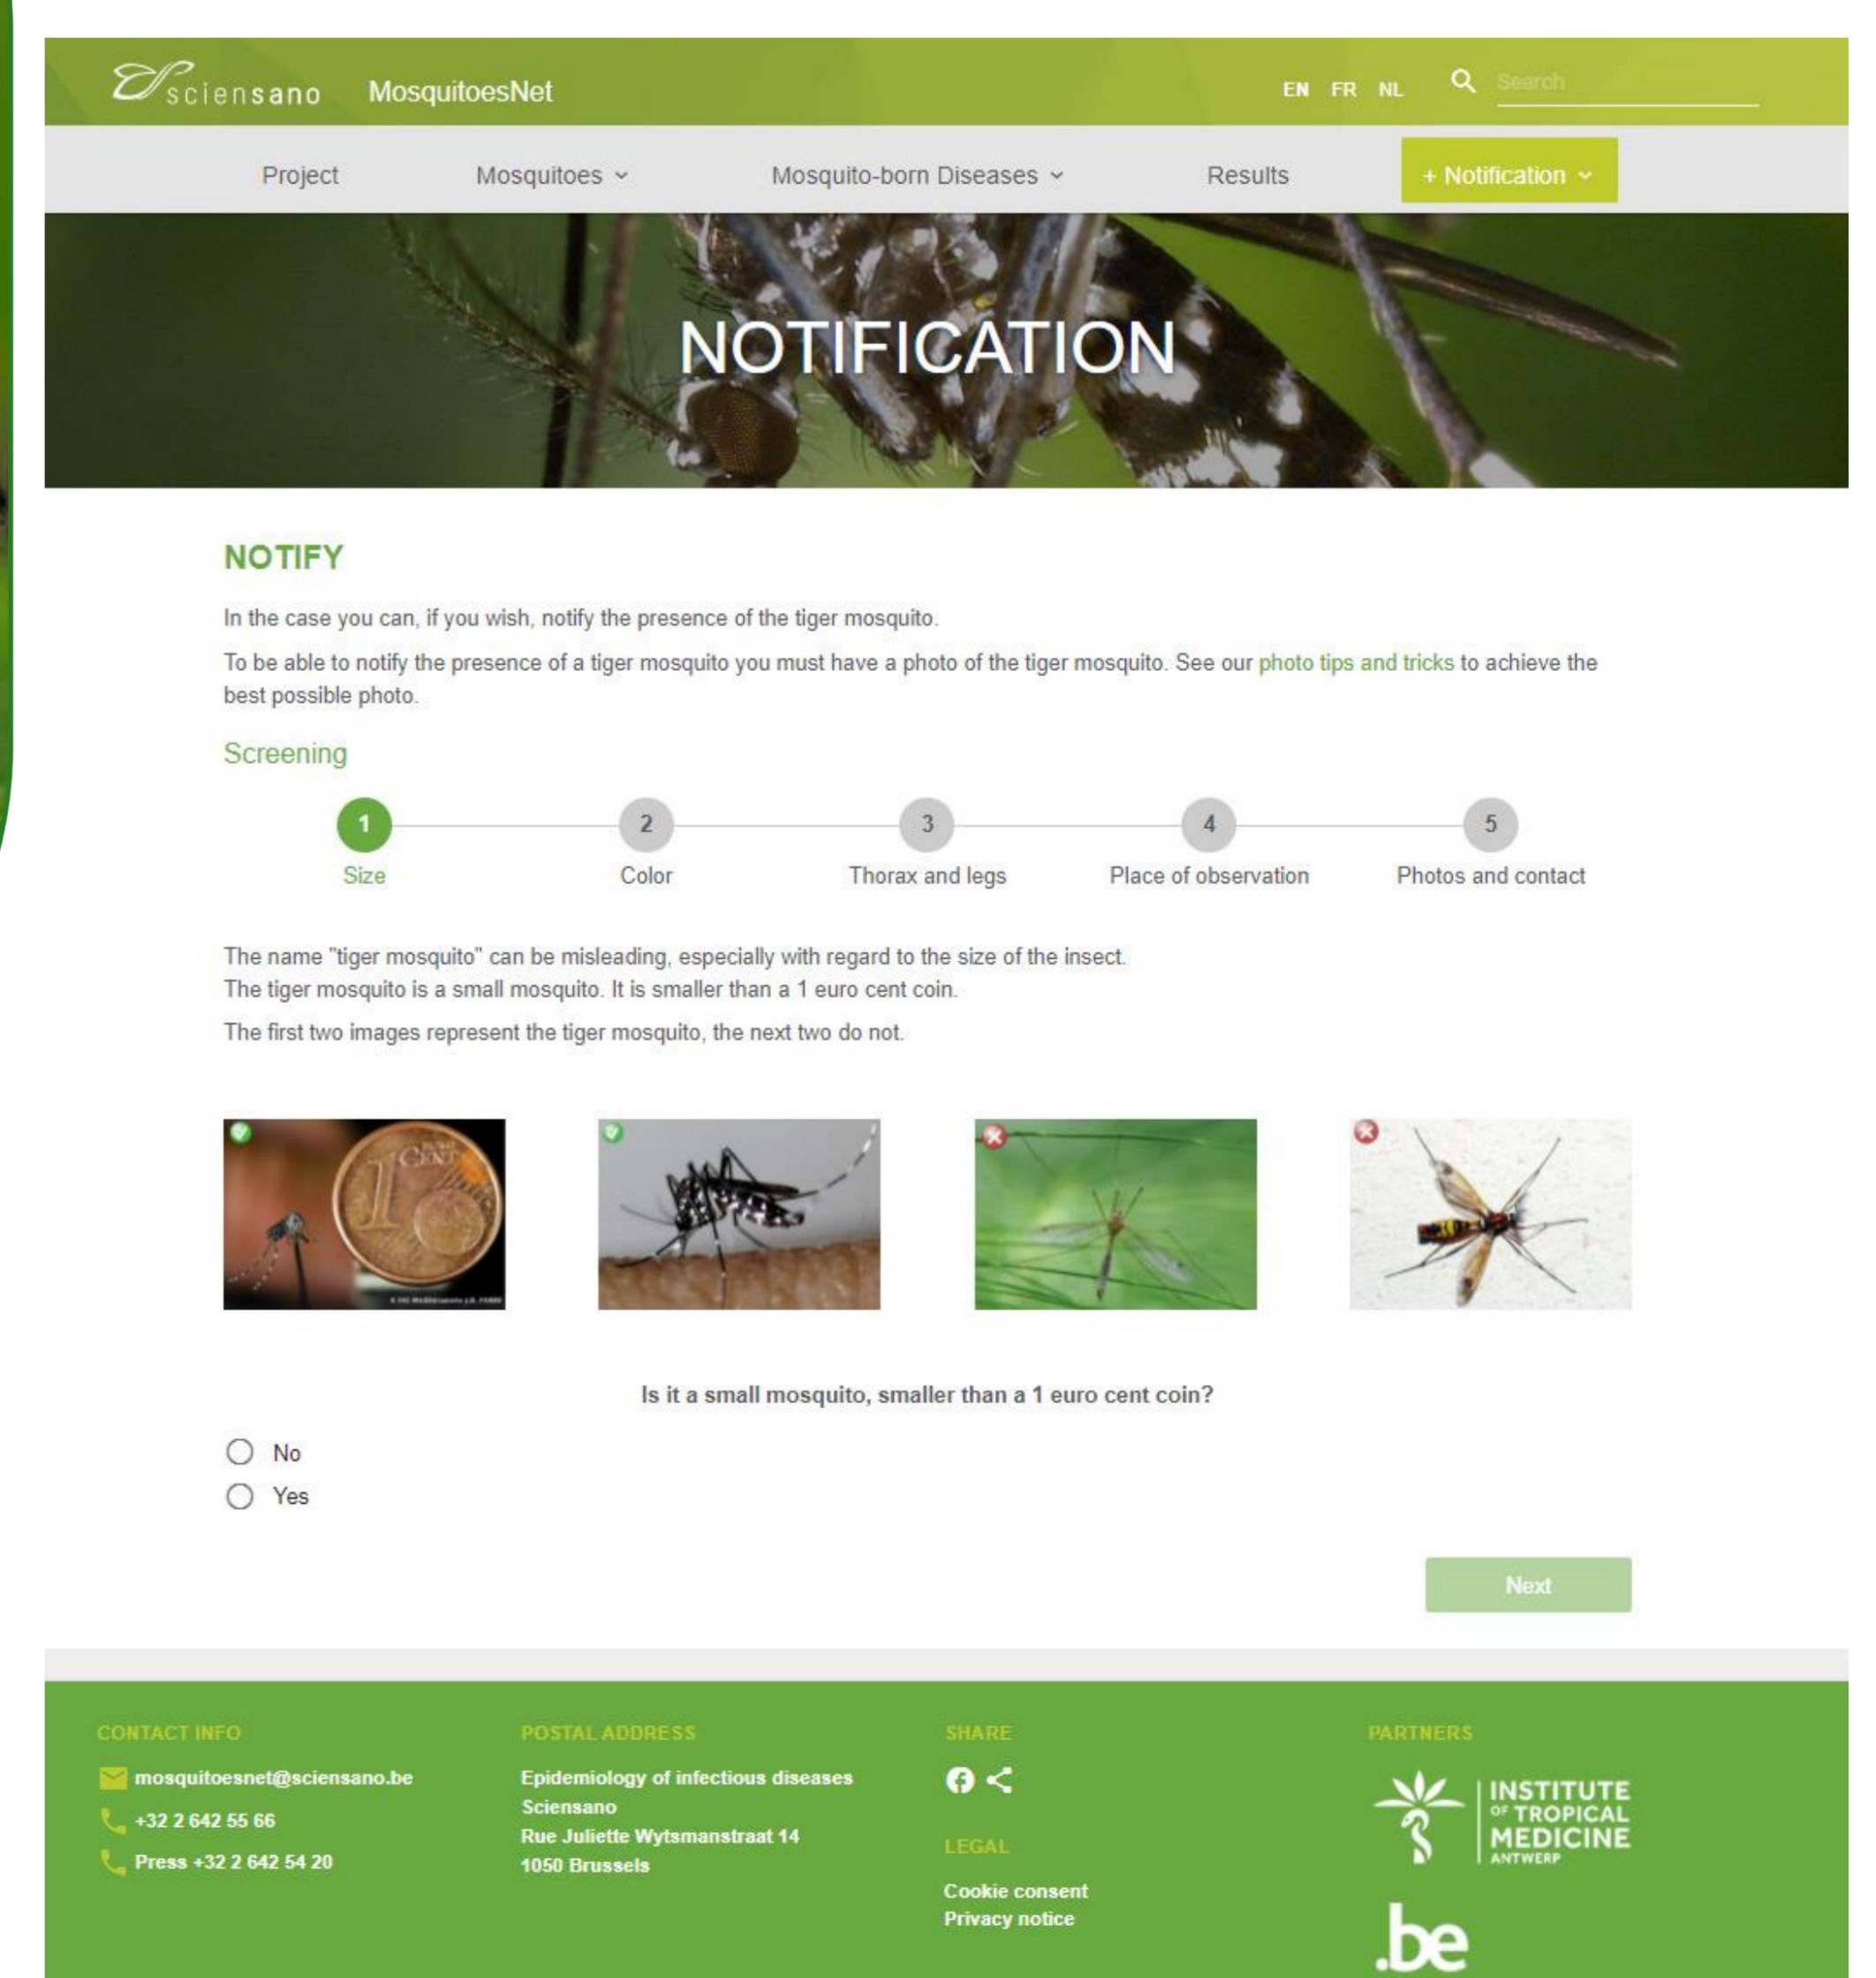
sciensano MosquitoesNet

EN FR NL Search

Project Mosquitoes Mosquito-born Diseases Results + Notification

NOTIFICATION

NOTIFY

In the case you can, if you wish, notify the presence of the tiger mosquito.

To be able to notify the presence of a tiger mosquito you must have a photo of the tiger mosquito. See our photo tips and tricks to achieve the best possible photo.

Screening

1 Size
2 Color
3 Thorax and legs
4 Place of observation
5 Photos and contact

The name "tiger mosquito" can be misleading, especially with regard to the size of the insect. The tiger mosquito is a small mosquito. It is smaller than a 1 euro cent coin.

The first two images represent the tiger mosquito, the next two do not.

Is it a small mosquito, smaller than a 1 euro cent coin?

No
Yes

Next

CONTACT INFO
mosquitoesnet@sciensano.be
+32 2 642 55 66
Press +32 2 642 54 20

POSTAL ADDRESS
Epidemiology of infectious diseases
Sciensano
Rue Juliette Wytsmanstraat 14
1050 Brussels

SHARE

LEGAL
Cookie consent
Privacy notice

PARTNERS
INSTITUTE OF TROPICAL MEDICINE ANTWERP
.be